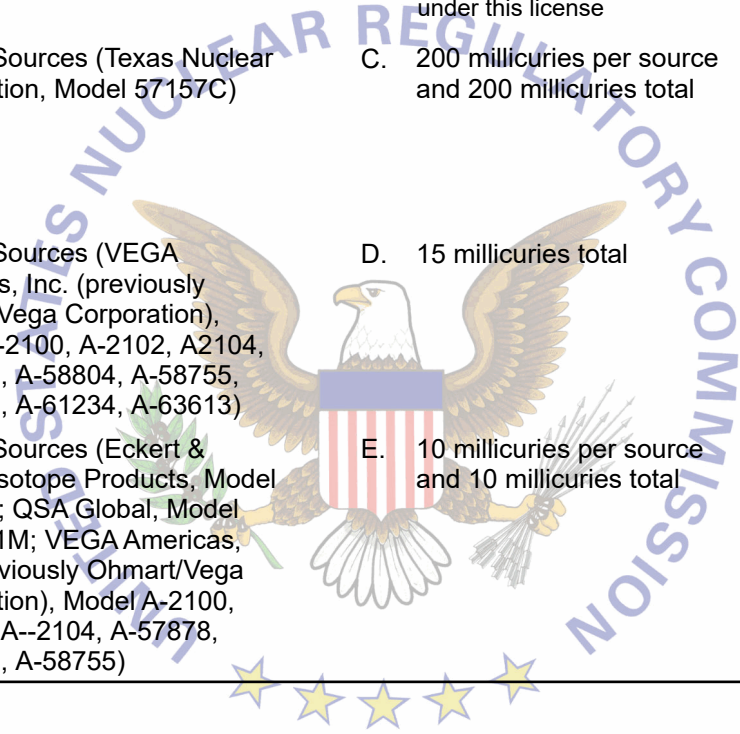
under this license

Sources (Texas Nuclear tion, Model 57157C)

C. 200 millicuries per source and 200 millicuries total

Sources (VEGA s, Inc. (previously Vega Corporation), -2100, A-2102, A2104, , A-58804, A-58755, , A-61234, A-63613)

D. 15 millicuries total

Sources (Eckert & sotope Products, Model ; QSA Global, Model 1M; VEGA Americas, viously Ohmart/Vega tion), Model A-2100, A--2104, A-57878, , A-58755)

E. 10 millicuries per source and 10 millicuries total

EAR REGULATORY COMMISSION
S NUC
TES